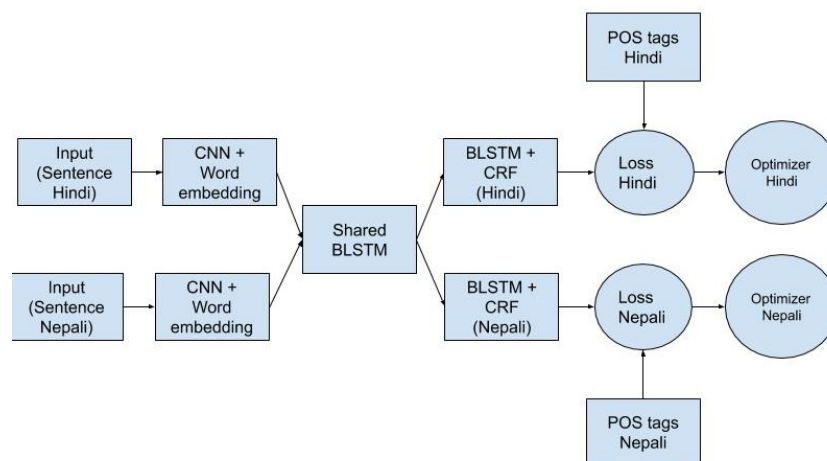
POS tags Hindi

Input (Sentence Hindi)

CNN + Word embedding

Shared BLSTM

BLSTM + CRF (Hindi)

Loss Hindi

Optimizer Hindi

Input (Sentence Nepali)

CNN + Word embedding

BLSTM + CRF (Nepali)

Loss Nepali

Optimizer Nepali

POS tags Nepali